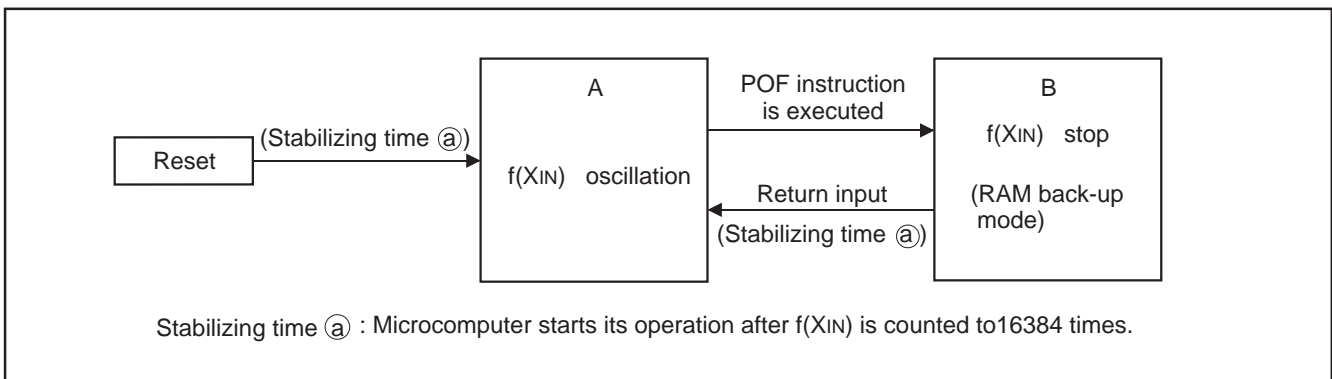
Reset

(Stabilizing time ⓐ)

A

f(XIN) oscillation

POF instruction is executed

Return input

(Stabilizing time ⓐ)

B

f(XIN) stop

(RAM back-up mode)

Stabilizing time ⓐ : Microcomputer starts its operation after f(XIN) is counted to16384 times.